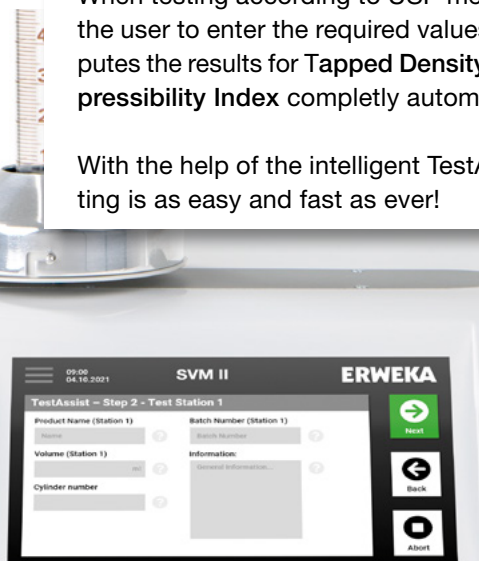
When testing according to USP the user to enter the required values putes the results for Tapped Density pressibility Index completly autom

With the help of the intelligent Test ting is as easy and fast as ever!

4
3
2

09:00
04.10.2021
SVM II
ERWEKA
TestAssist – Step 2 - Test Station 1
Product Name (Station 1)
Name
Batch Number (Station 1)
Batch Number
Volume (Station 1)
ml
Information:
General Information...
Cylinder number
Next
Back
Abort